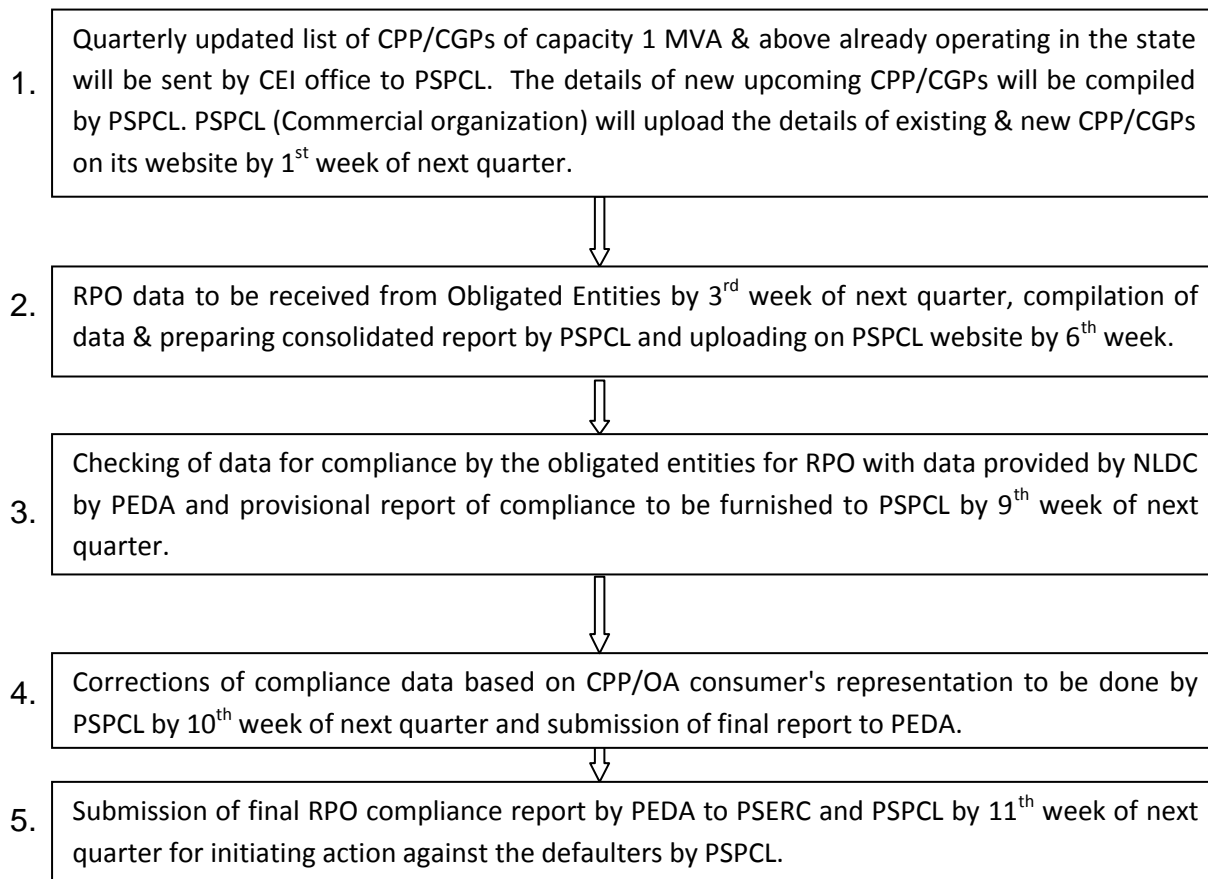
1. Quarterly updated list of CPP/CGPs of capacity 1 MVA & above already operating in the state will be sent by CEI office to PSPCL. The details of new upcoming CPP/CGPs will be compiled by PSPCL. PSPCL (Commercial organization) will upload the details of existing & new CPP/CGPs on its website by 1$^{st}$ week of next quarter.

2. RPO data to be received from Obligated Entities by 3$^{rd}$ week of next quarter, compilation of data & preparing consolidated report by PSPCL and uploading on PSPCL website by 6$^{th}$ week.

3. Checking of data for compliance by the obligated entities for RPO with data provided by NLDC by PEDA and provisional report of compliance to be furnished to PSPCL by 9$^{th}$ week of next quarter.

4. Corrections of compliance data based on CPP/OA consumer's representation to be done by PSPCL by 10$^{th}$ week of next quarter and submission of final report to PEDA.

5. Submission of final RPO compliance report by PEDA to PSERC and PSPCL by 11$^{th}$ week of next quarter for initiating action against the defaulters by PSPCL.